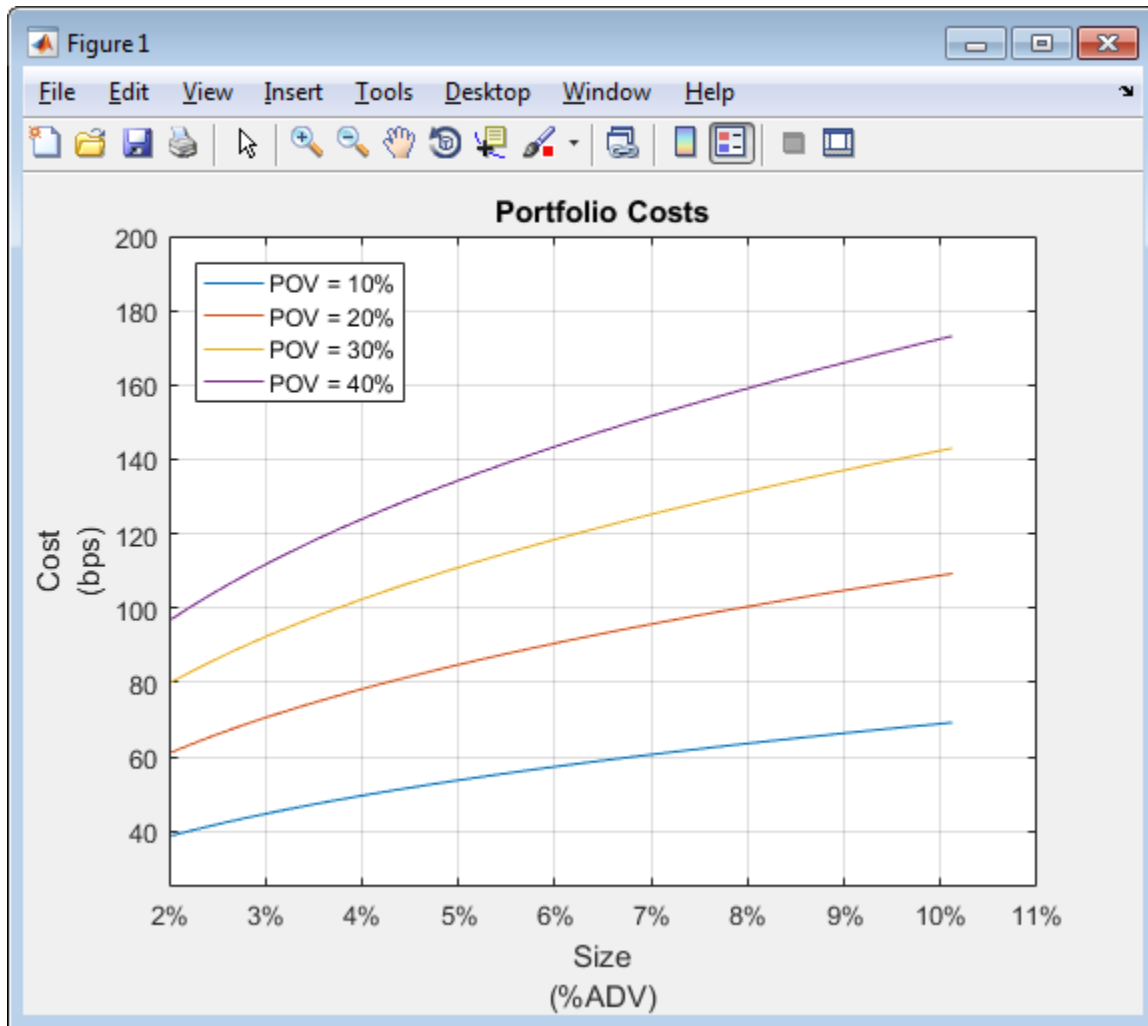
Figure 1

File Edit View Insert Tools Desktop Window Help

Portfolio Costs

POV = 10%
POV = 20%
POV = 30%
POV = 40%

200
180
160
140
120
100
80
60
40

Cost
(bps)

2% 3% 4% 5% 6% 7% 8% 9% 10% 11%

Size
(%ADV)